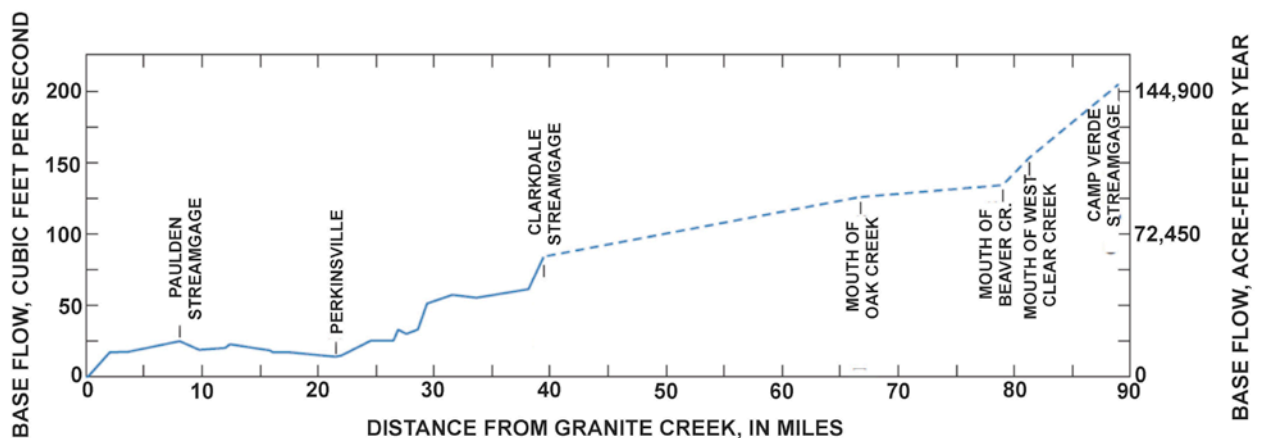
BASE FLOW, CUBIC FEET PER SECOND

200
150
100
50
0

PAULDEN STREAMGAGE
PERKINSVILLE
CLARKDALE STREAMGAGE
MOUTH OF OAK CREEK
MOUTH OF BEAVER CR.
MOUTH OF WEST CLEAR CREEK
CAMP VERDE STREAMGAGE

0 10 20 30 40 50 60 70 80 90

DISTANCE FROM GRANITE CREEK, IN MILES

144,900
72,450
0

BASE FLOW, ACRE-FEET PER YEAR